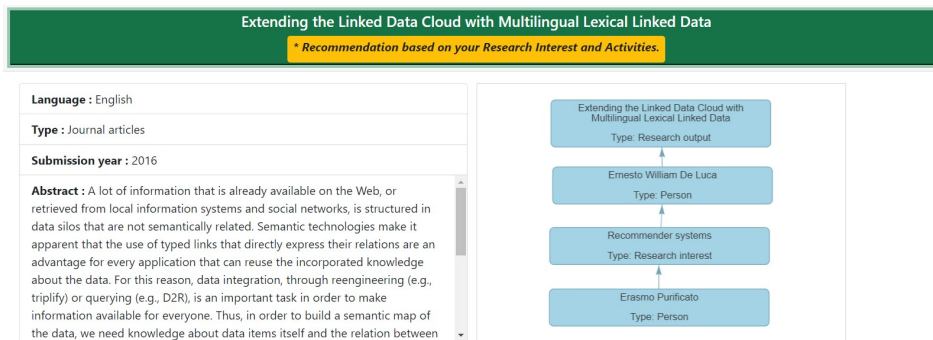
Extending the Linked Data Cloud with Multilingual Lexical Linked Data

* Recommendation based on your Research Interest and Activities.

Language : English

Type : Journal articles

Submission year : 2016

Abstract : A lot of information that is already available on the Web, or retrieved from local information systems and social networks, is structured in data silos that are not semantically related. Semantic technologies make it apparent that the use of typed links that directly express their relations are an advantage for every application that can reuse the incorporated knowledge about the data. For this reason, data integration, through reengineering (e.g., triplify) or querying (e.g., D2R), is an important task in order to make information available for everyone. Thus, in order to build a semantic map of the data, we need knowledge about data items itself and the relation between

Extending the Linked Data Cloud with Multilingual Lexical Linked Data
Type: Research output

Ernesto William De Luca
Type: Person

Recommender systems
Type: Research interest

Erasmo Purificato
Type: Person